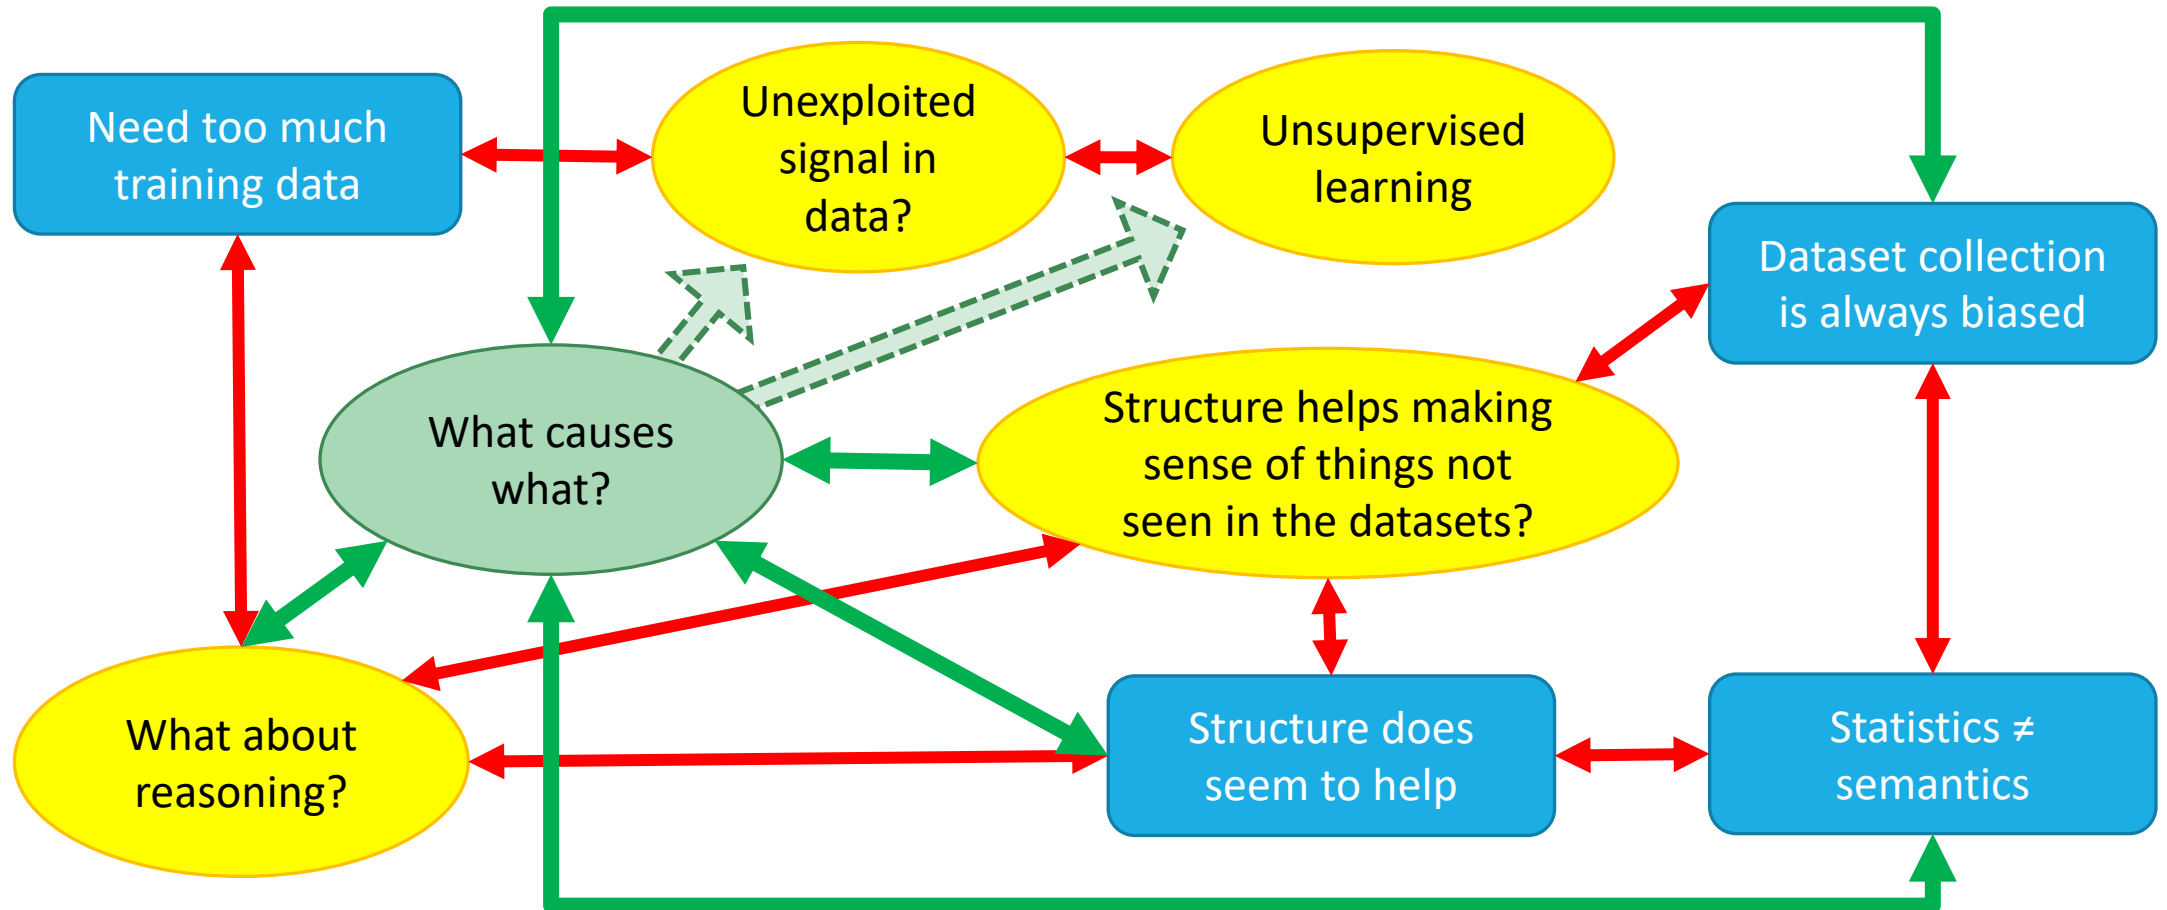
Need too much training data

Unexploited signal in data?

Unsupervised learning

Dataset collection is always biased

What causes what?

Structure helps making sense of things not seen in the datasets?

What about reasoning?

Structure does seem to help

Statistics ≠ semantics